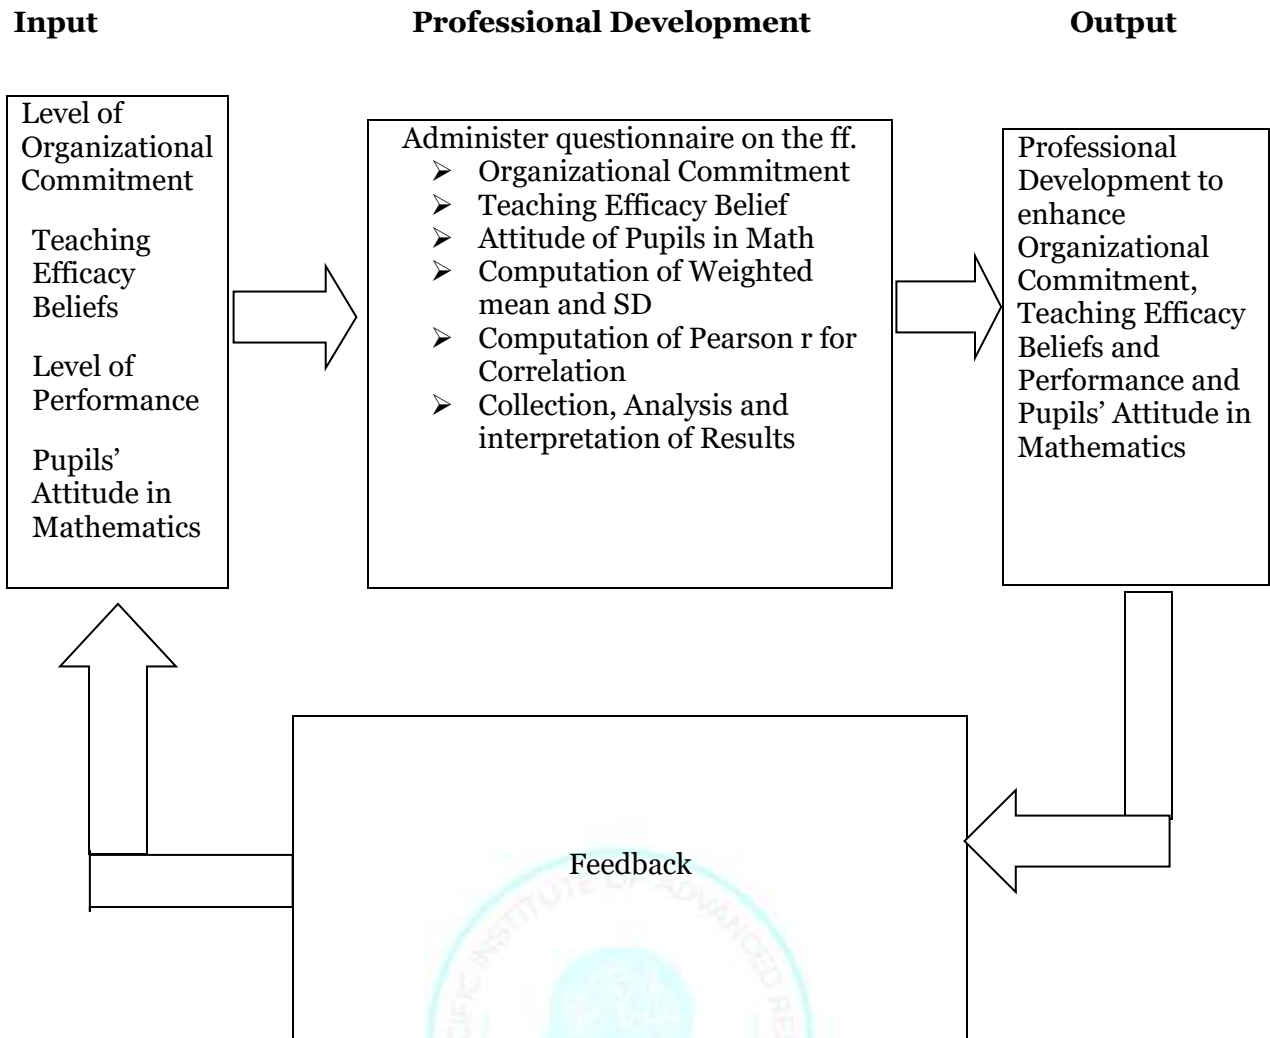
Input

Professional Development

Output

Level of Organizational Commitment

Teaching Efficacy Beliefs

Level of Performance

Pupils' Attitude in Mathematics

Administer questionnaire on the ff.
- Organizational Commitment
- Teaching Efficacy Belief
- Attitude of Pupils in Math
- Computation of Weighted mean and SD
- Computation of Pearson r for Correlation
- Collection, Analysis and interpretation of Results

Professional Development to enhance Organizational Commitment, Teaching Efficacy Beliefs and Performance and Pupils' Attitude in Mathematics

Feedback